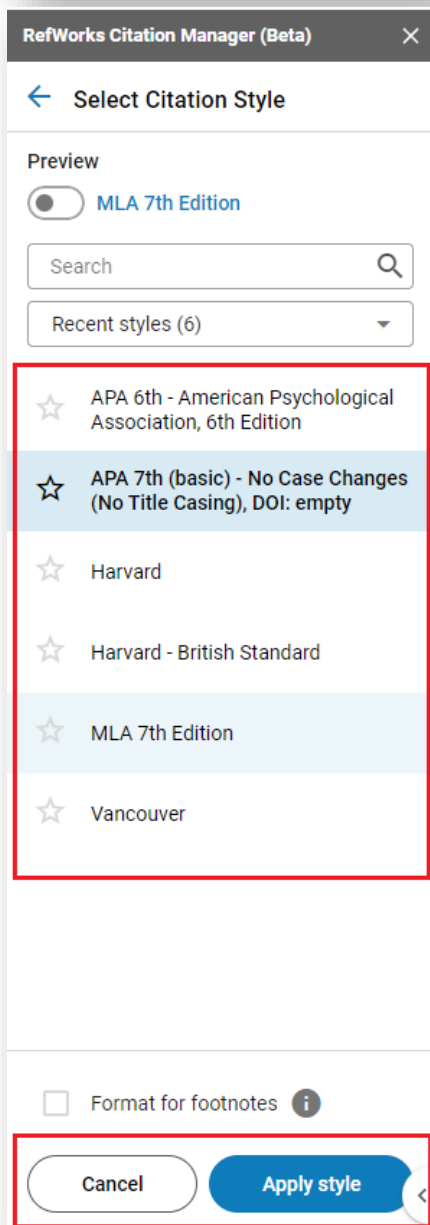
RefWorks Citation Manager (Beta)

Select Citation Style

Preview

MLA 7th Edition

Search

Recent styles (6)

APA 6th - American Psychological Association, 6th Edition

APA 7th (basic) - No Case Changes (No Title Casing), DOI: empty

Harvard

Harvard - British Standard

MLA 7th Edition

Vancouver

Format for footnotes

Cancel

Apply style